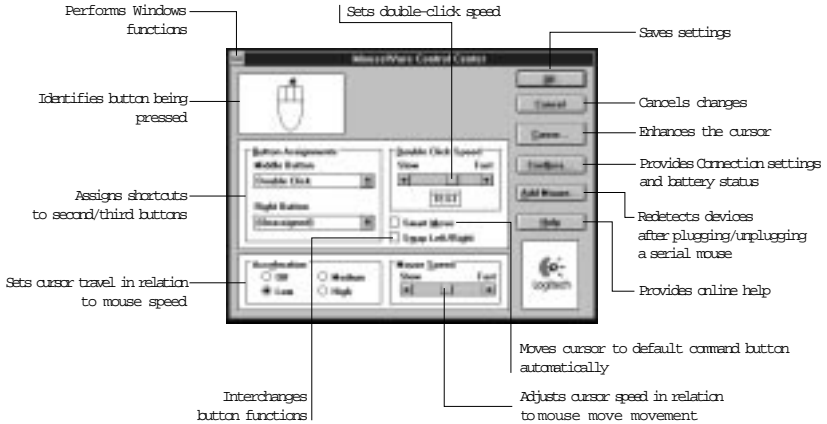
Performs Windows functions

Sets double-click speed

Saves settings

MouseWare Control Center

OK

Cancel

Cancels changes

Identifies button being pressed

Cursor...

Enhances the cursor

Button Assignments

Middle Button

Double Click

Right Button

(Unassigned)

Double Click Speed

Slow

Fast

TEST

Devices...

Provides Connection settings and battery status

Assigns shortcuts to second/third buttons

Add Mouse...

Redetects devices after plugging/unplugging a serial mouse

Smart Move

Swap Left/Right

Help

Acceleration

Off

Medium

Low

High

Mouse Speed

Slow

Fast

Sets cursor travel in relation to mouse speed

logitech

Provides online help

Moves cursor to default command button automatically

Interchanges button functions

Adjusts cursor speed in relation to mouse move movement